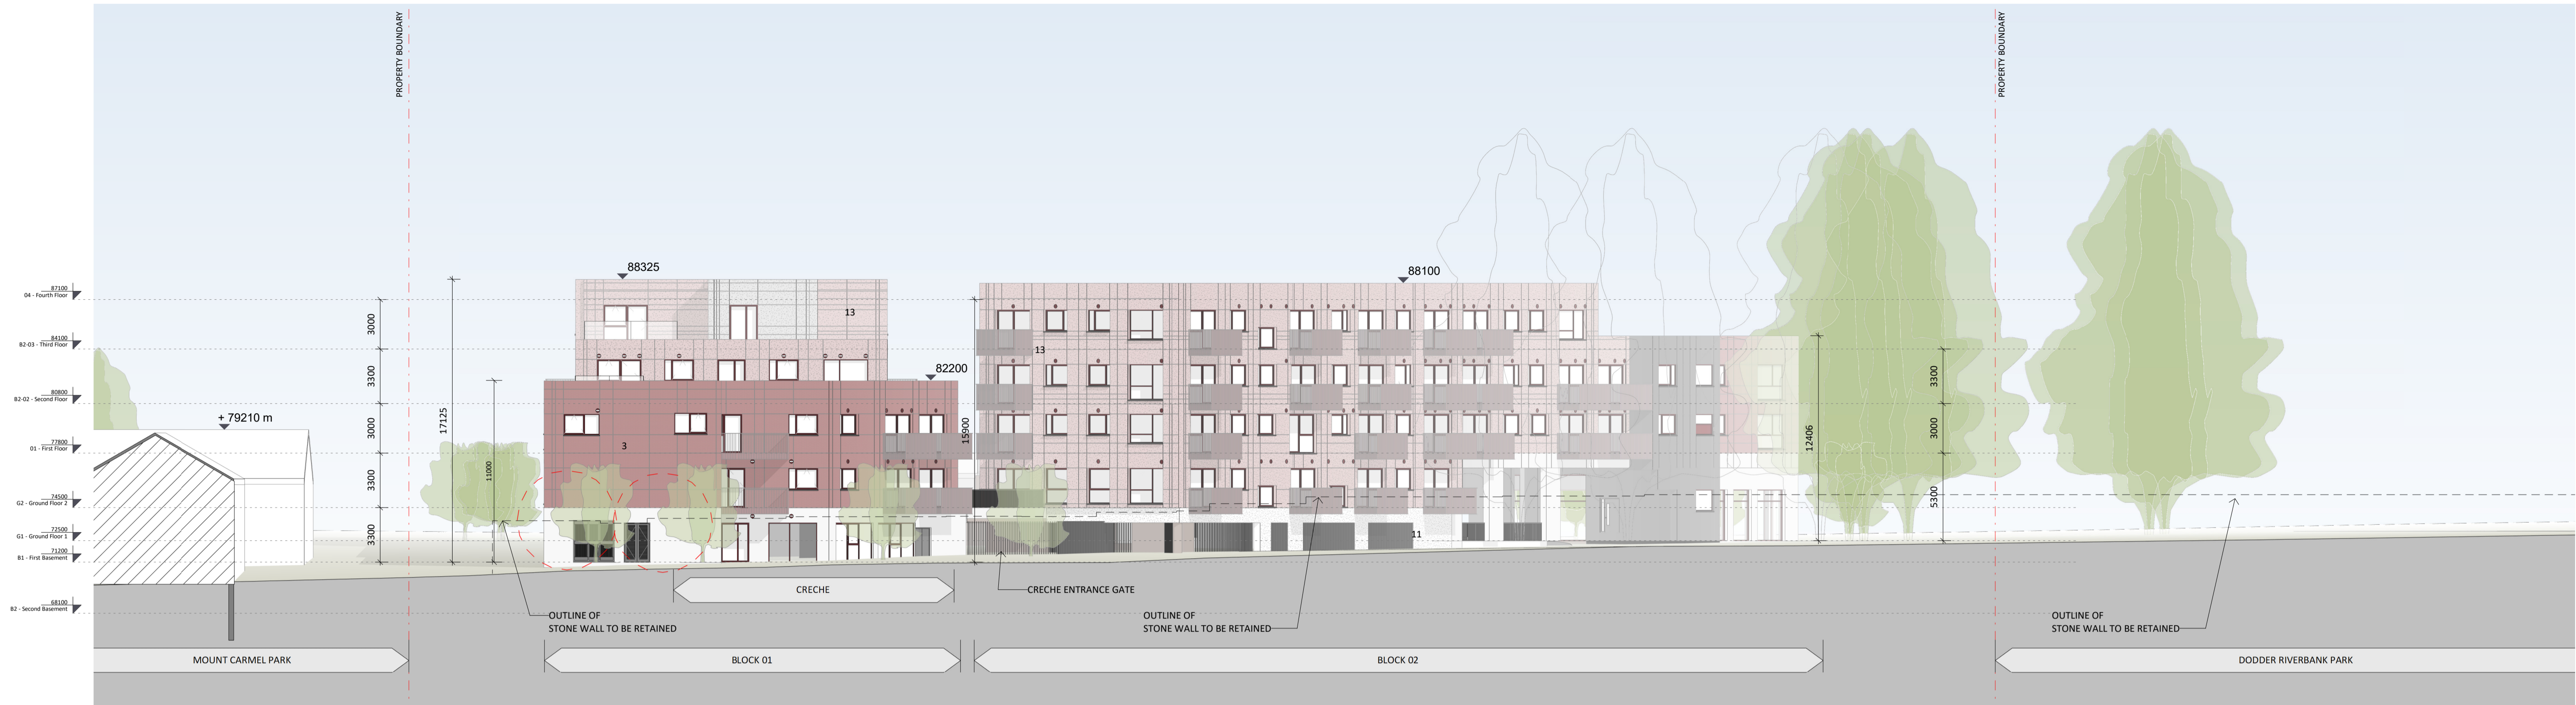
PROPERTY BOUNDARY

PROPERTY BOUNDARY

87100
04 - Fourth Floor

84100
B2-03 - Third Floor

80800
B2-02 - Second Floor

77800
01 - First Floor

74500
G2 - Ground Floor 2

72500
G1 - Ground Floor 1

71200
B1 - First Basement

68100
B2 - Second Basement

88325

88100

82200

+ 79210 m

13

13

3

11

3000

3300

3000

3300

3300

17125

11000

15900

12406

3300

3000

5300

CRECHE

CRECHE ENTRANCE GATE

OUTLINE OF
STONE WALL TO BE RETAINED

OUTLINE OF
STONE WALL TO BE RETAINED

OUTLINE OF
STONE WALL TO BE RETAINED

MOUNT CARMEL PARK

BLOCK 01

BLOCK 02

DODDER RIVERBANK PARK